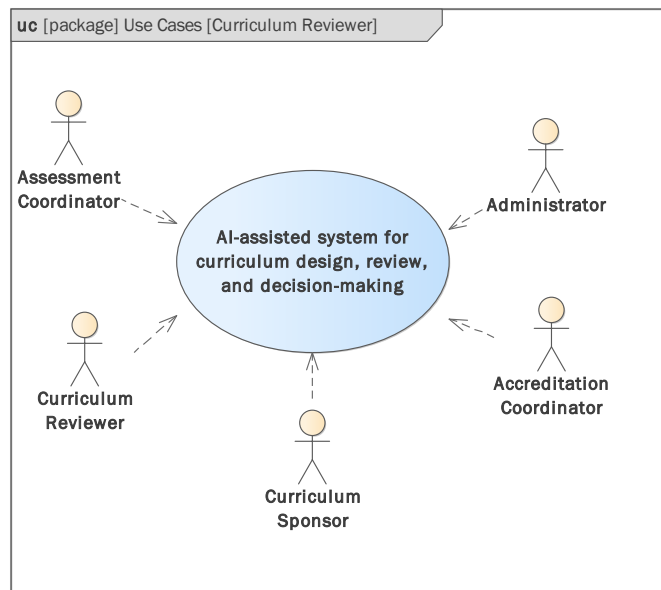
uc [package] Use Cases [Curriculum Reviewer]

Assessment Coordinator

Administrator

AI-assisted system for curriculum design, review, and decision-making

Curriculum Reviewer

Accreditation Coordinator

Curriculum Sponsor